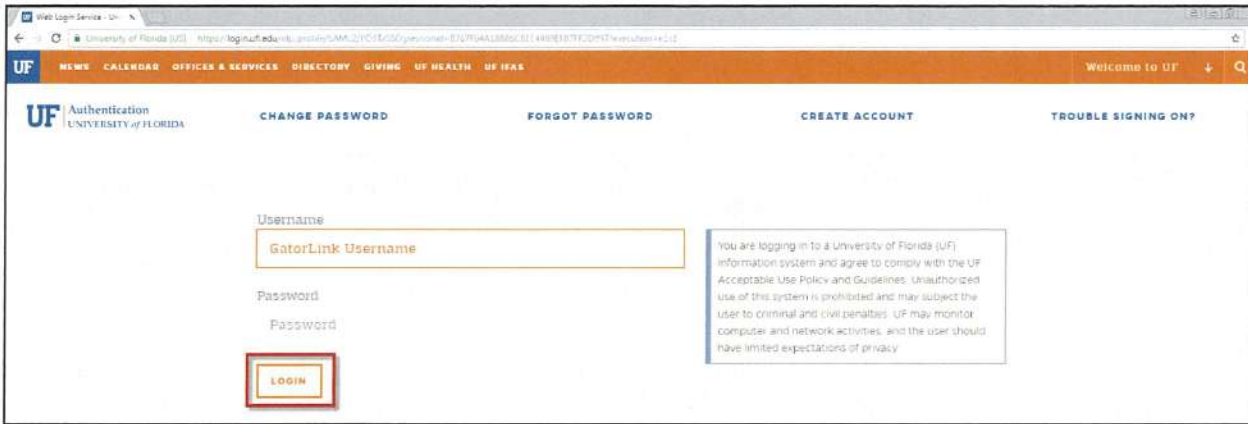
Web Login Service - Uni ×

University of Florida [US] https://login.ufl.edu/idp/profile/SAML2/POST/SSO?execution=e1s1

UF NEWS CALENDAR OFFICES & SERVICES DIRECTORY GIVING UF HEALTH UF IFAS Welcome to UF

UF Authentication UNIVERSITY of FLORIDA

CHANGE PASSWORD

FORGOT PASSWORD

CREATE ACCOUNT

TROUBLE SIGNING ON?

Username

GatorLink Username

Password

Password

LOGIN

You are logging in to a University of Florida (UF) information system and agree to comply with the UF Acceptable Use Policy and Guidelines. Unauthorized use of this system is prohibited and may subject the user to criminal and civil penalties. UF may monitor computer and network activities, and the user should have limited expectations of privacy.